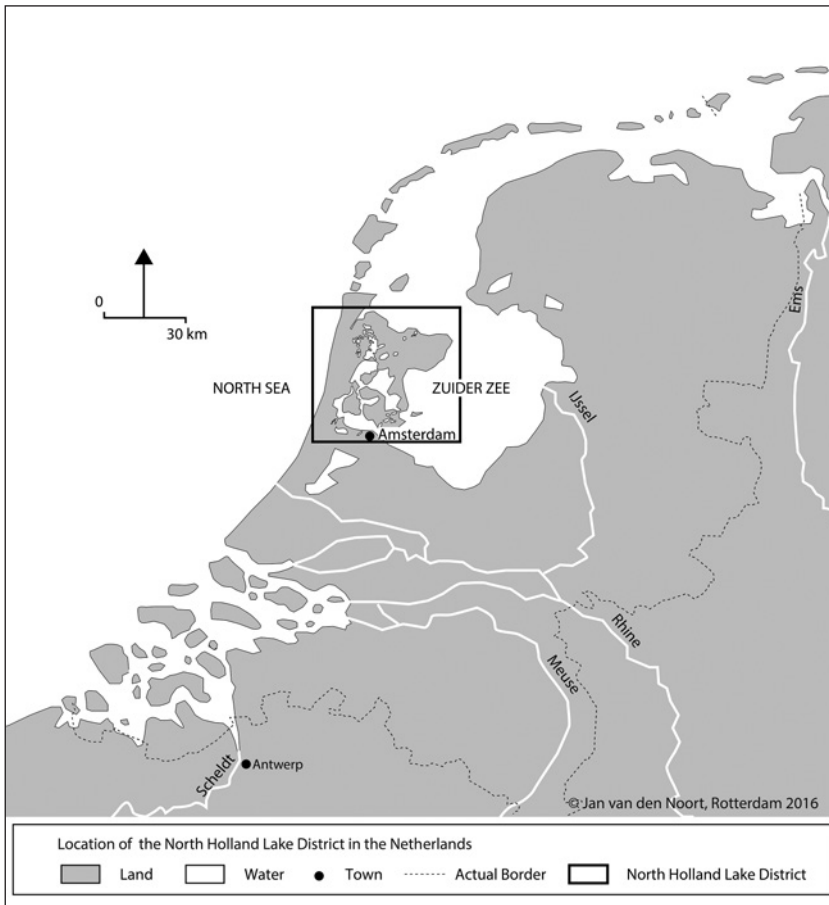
0

30 km

NORTH SEA

ZUIDER ZEE

Amsterdam

IJssel

Ems

Rhine

Meuse

Scheldt

Antwerp

© Jan van den Noort, Rotterdam 2016

Location of the North Holland Lake District in the Netherlands

Land Water Town Actual Border North Holland Lake District